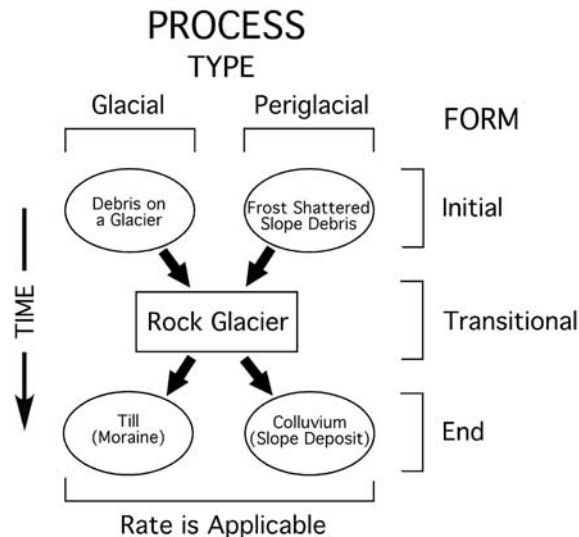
PROCESS
TYPE

Glacial

Periglacial

FORM

Debris on a Glacier

Frost Shattered Slope Debris

Initial

TIME

Rock Glacier

Transitional

Till (Moraine)

Colluvium (Slope Deposit)

End

Rate is Applicable